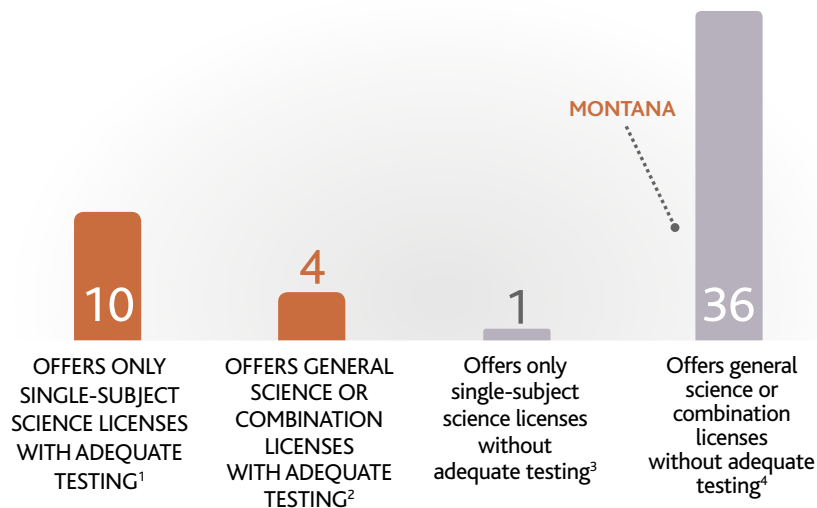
MONTANA

10

OFFERS ONLY SINGLE-SUBJECT SCIENCE LICENSES WITH ADEQUATE TESTING$^1$

4

OFFERS GENERAL SCIENCE OR COMBINATION LICENSES WITH ADEQUATE TESTING$^2$

1

Offers only single-subject science licenses without adequate testing$^3$

36

Offers general science or combination licenses without adequate testing$^4$